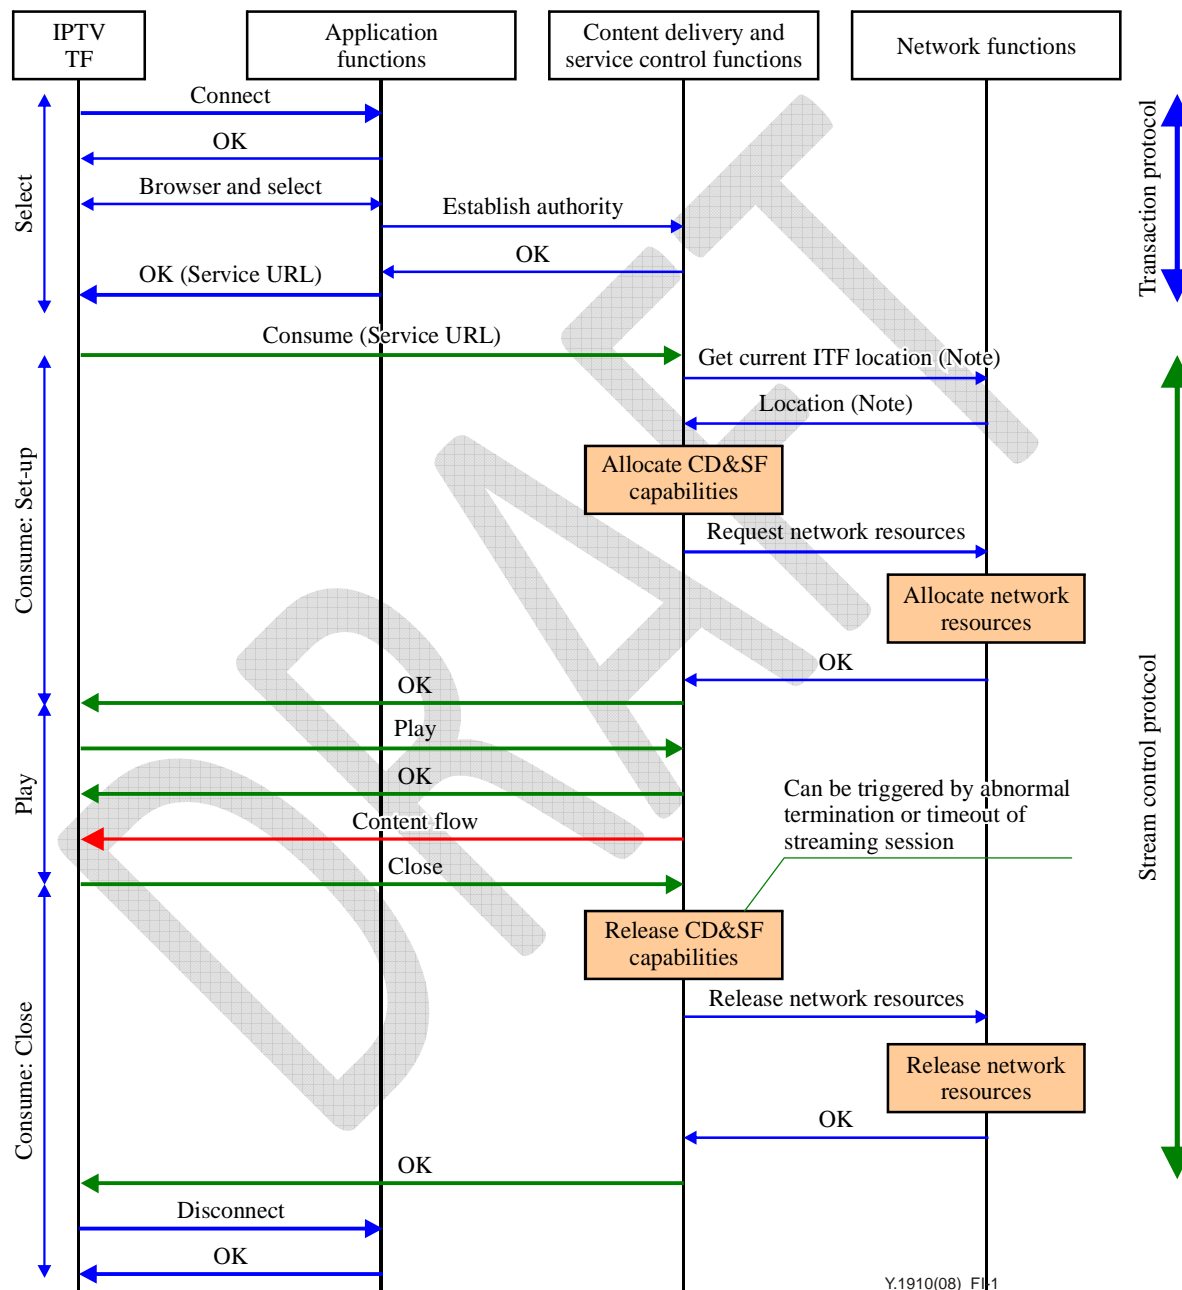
IPTV TF

Application functions

Content delivery and service control functions

Network functions

Select

Connect

OK

Browser and select

Establish authority

OK

OK (Service URL)

Transaction protocol

Consume: Set-up

Consume (Service URL)

Get current ITF location (Note)

Location (Note)

Allocate CD&SF capabilities

Request network resources

Allocate network resources

OK

OK

Stream control protocol

Play

Play

OK

Content flow

Can be triggered by abnormal termination or timeout of streaming session

Close

Consume: Close

Release CD&SF capabilities

Release network resources

Release network resources

OK

OK

Disconnect

OK

DRAFT

Y.1910(08)_FI-1